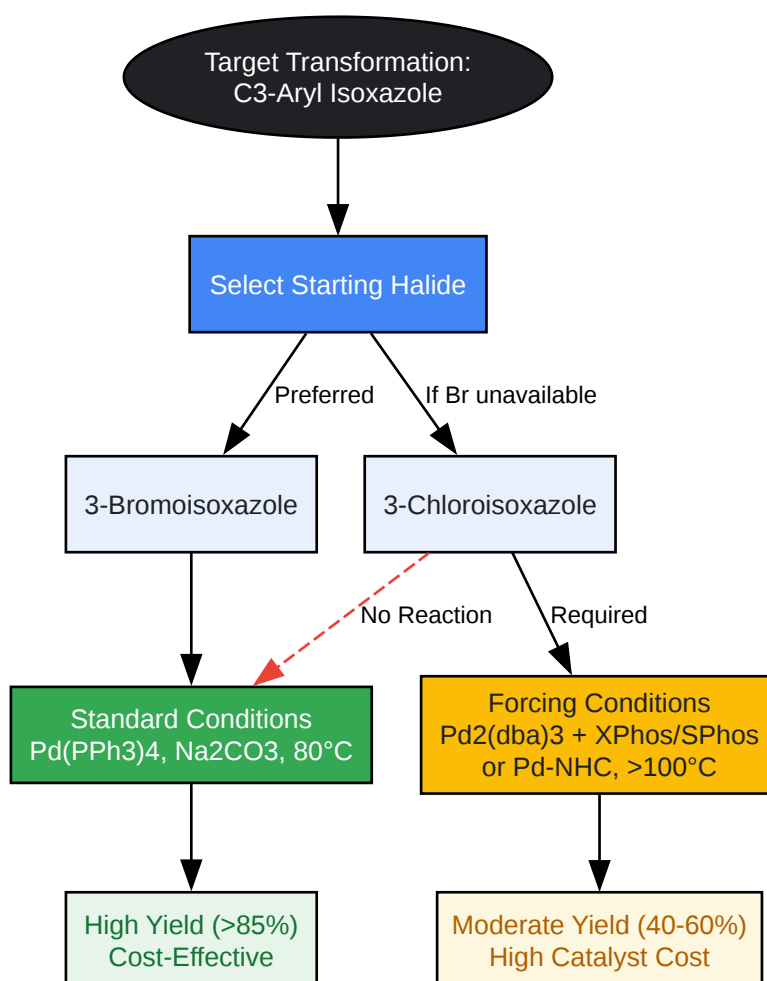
Target Transformation:
C3-Aryl Isoxazole

Select Starting Halide

Preferred

If Br unavailable

3-Bromoisoxazole

3-Chloroisoxazole

No Reaction

Required

Standard Conditions
Pd(PPh3)4, Na2CO3, 80°C

Forcing Conditions
Pd2(dba)3 + XPhos/SPhos
or Pd-NHC, >100°C

High Yield (>85%)
Cost-Effective

Moderate Yield (40-60%)
High Catalyst Cost